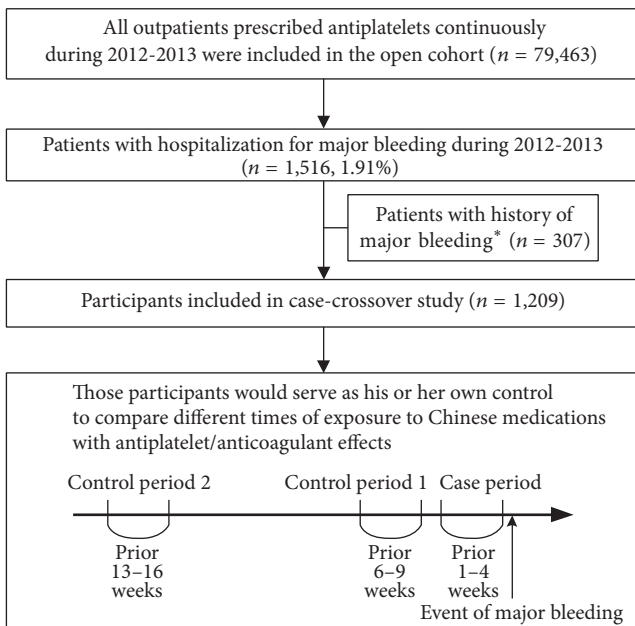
All outpatients prescribed antiplatelets continuously during 2012-2013 were included in the open cohort ($n$ = 79,463)

Patients with hospitalization for major bleeding during 2012-2013 ($n$ = 1,516, 1.91%)

Patients with history of major bleeding$^*$ ($n$ = 307)

Participants included in case-crossover study ($n$ = 1,209)

Those participants would serve as his or her own control to compare different times of exposure to Chinese medications with antiplatelet/anticoagulant effects

Control period 2

Control period 1

Case period

Prior 13–16 weeks

Prior 6–9 weeks

Prior 1–4 weeks

Event of major bleeding